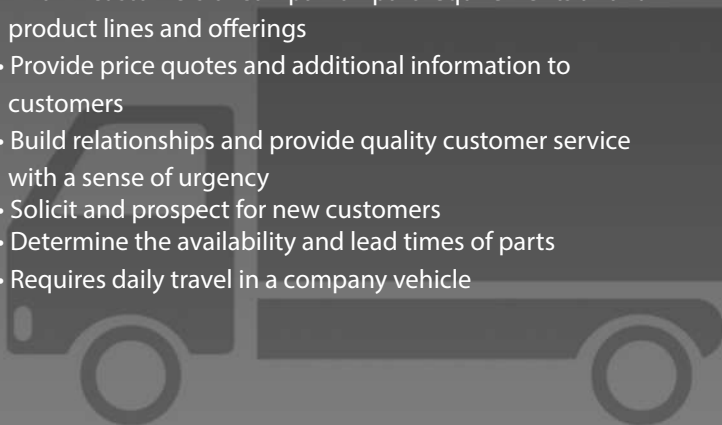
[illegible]
product lines and offerings
• Provide price quotes and additional information to customers
• Build relationships and provide quality customer service with a sense of urgency
• Solicit and prospect for new customers
• Determine the availability and lead times of parts
• Requires daily travel in a company vehicle